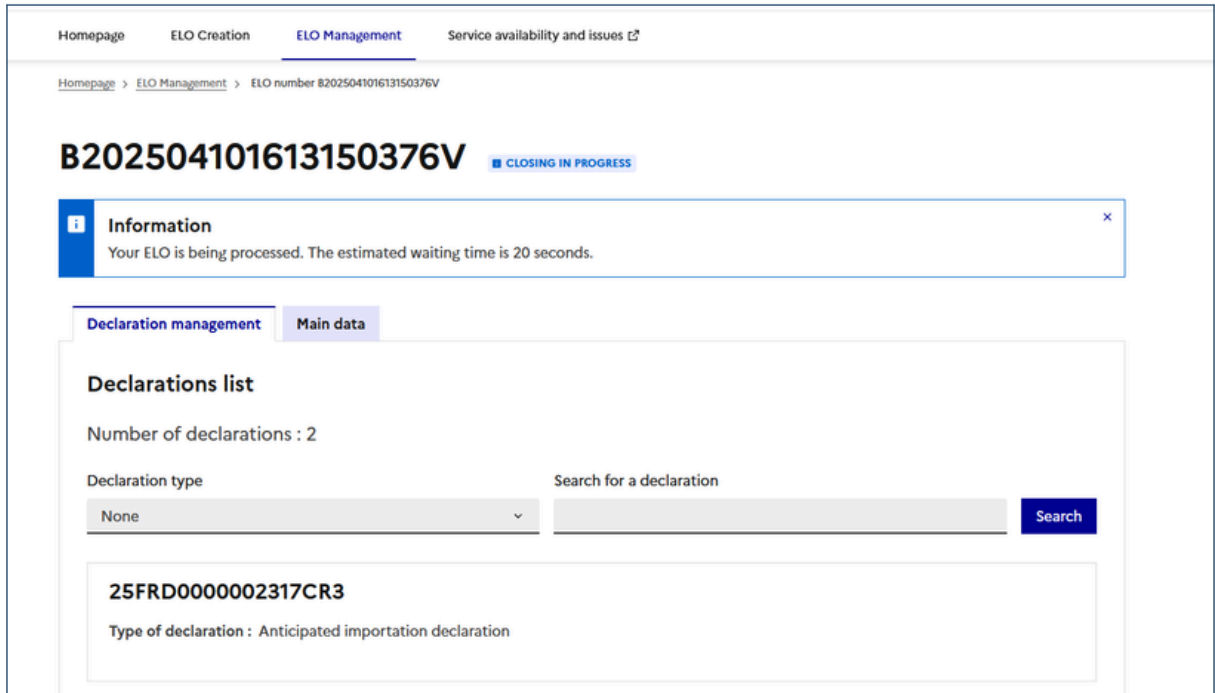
Homepage ELO Creation ELO Management Service availability and issues

Homepage > ELO Management > ELO number B202504101613150376V

B202504101613150376V CLOSING IN PROGRESS

Information
Your ELO is being processed. The estimated waiting time is 20 seconds.

×

Declaration management Main data

Declarations list

Number of declarations : 2

Declaration type
None

Search for a declaration

Search

25FRD0000002317CR3

Type of declaration : Anticipated importation declaration